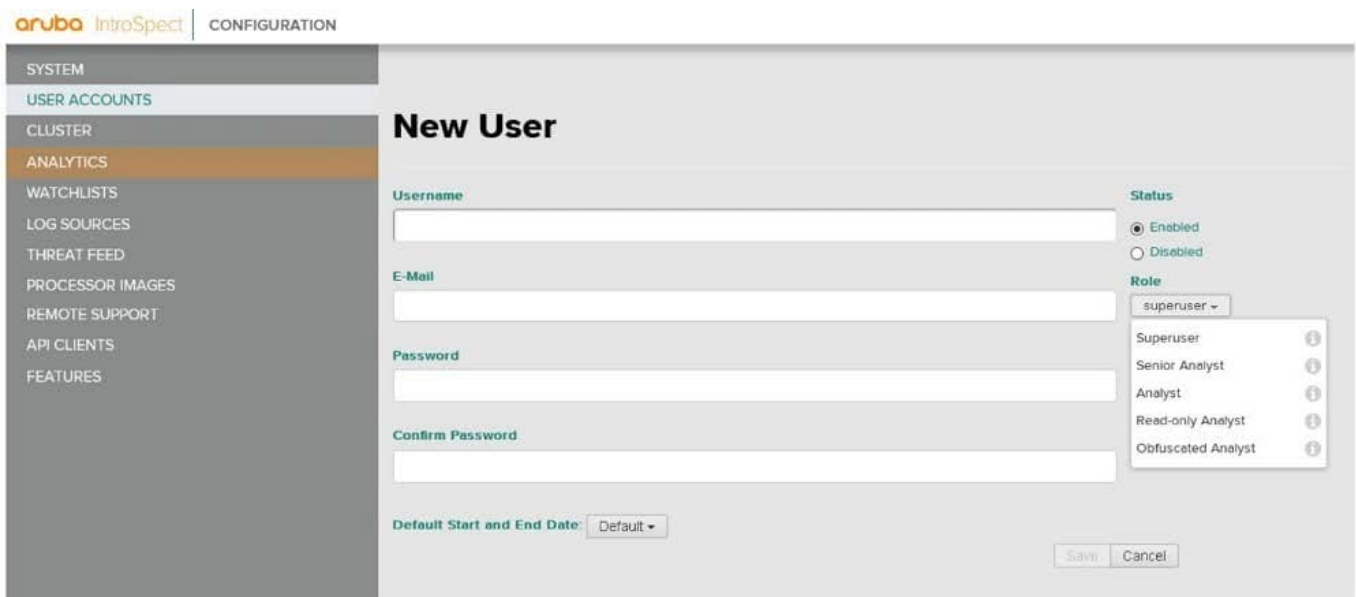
aruba IntroSpect | CONFIGURATION

SYSTEM
USER ACCOUNTS
CLUSTER
ANALYTICS
WATCHLISTS
LOG SOURCES
THREAT FEED
PROCESSOR IMAGES
REMOTE SUPPORT
API CLIENTS
FEATURES

New User

Username

E-Mail

Password

Confirm Password

Default Start and End Date: Default ▾

Status
Enabled
Disabled

Role
superuser ▾
Superuser
Senior Analyst
Analyst
Read-only Analyst
Obfuscated Analyst

Save Cancel